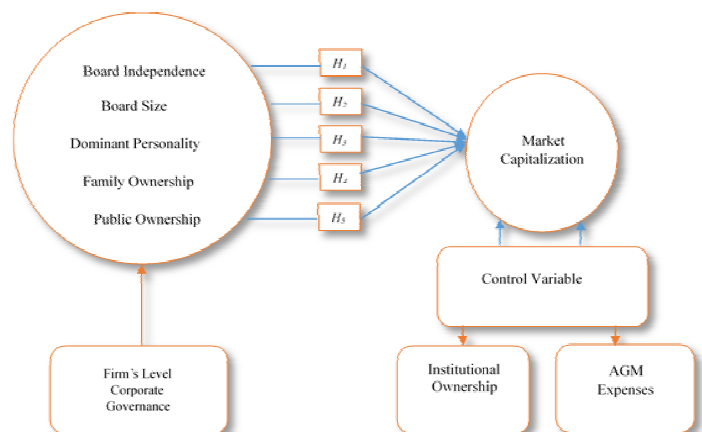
Board Independence

Board Size

Dominant Personality

Family Ownership

Public Ownership

$H_1$

$H_2$

$H_3$

$H_4$

$H_5$

Market Capitalization

Control Variable

Firm's Level Corporate Governance

Institutional Ownership

AGM Expenses